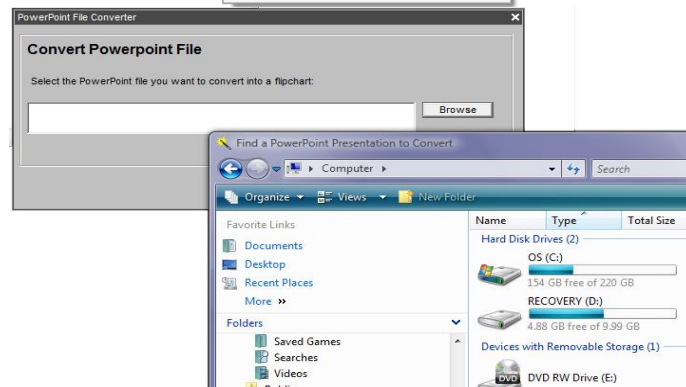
PowerPoint File Converter

Convert Powerpoint File

Select the PowerPoint file you want to convert into a flipchart:

Browse

Find a PowerPoint Presentation to Convert

Computer

Search

Organize Views New Folder

Favorite Links

Documents

Desktop

Recent Places

More »

Folders

Saved Games

Searches

Videos

Name Type Total Size

Hard Disk Drives (2)

OS (C:)

154 GB free of 220 GB

RECOVERY (D:)

4.88 GB free of 9.99 GB

Devices with Removable Storage (1)

DVD

DVD RW Drive (E:)